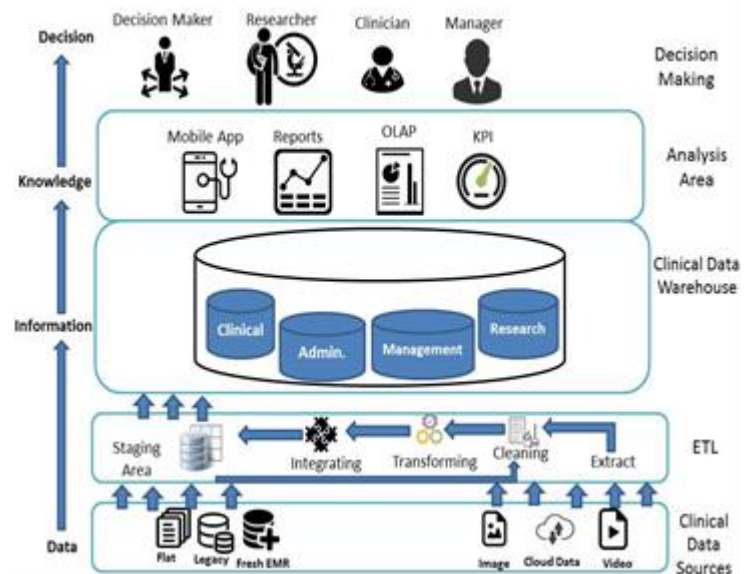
Decision
Knowledge
Information
Data

Decision Maker
Researcher
Clinician
Manager

Decision Making

Mobile App
Reports
OLAP
KPI

Analysis Area

Clinical
Admin.
Management
Research

Clinical Data Warehouse

Staging Area
Integrating
Transforming
Cleaning
Extract

ETL

Flat
Legacy
Fresh EMR
Image
Cloud Data
Video

Clinical Data Sources